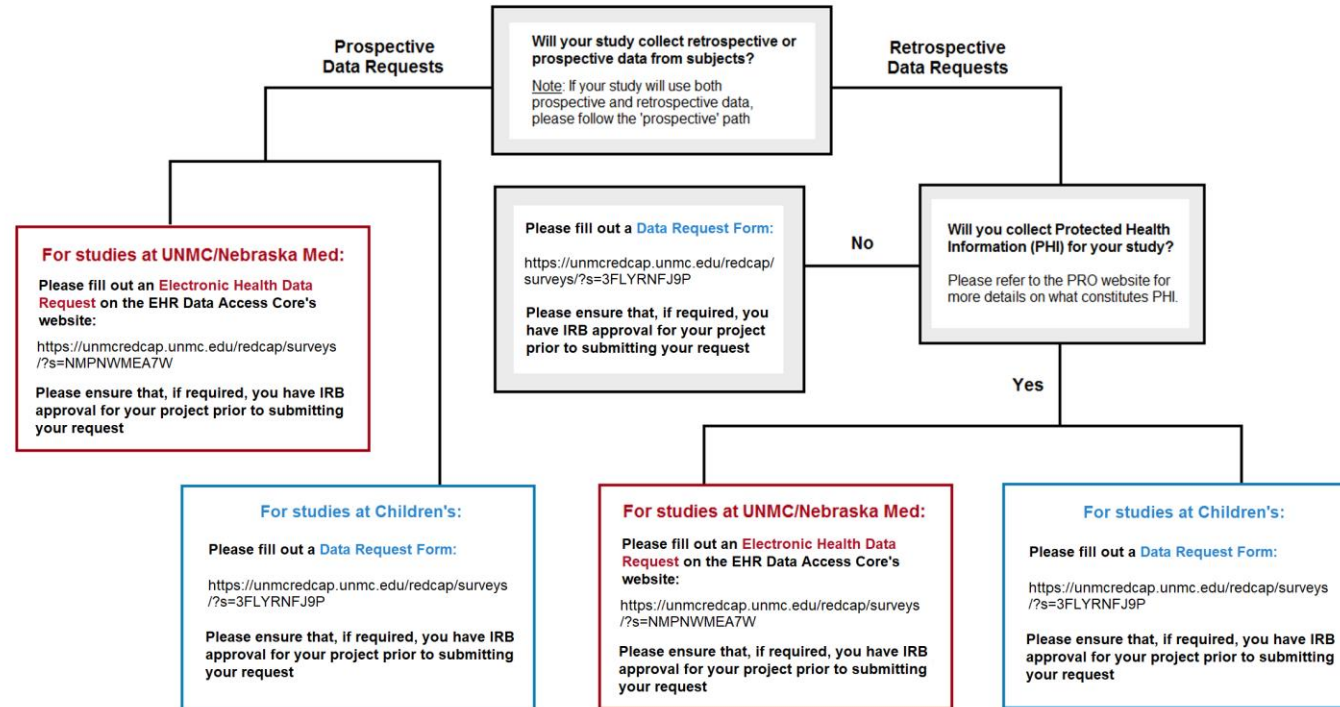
Will your study collect retrospective or prospective data from subjects?

Note: If your study will use both prospective and retrospective data, please follow the 'prospective' path

Prospective Data Requests

Retrospective Data Requests

For studies at UNMC/Nebraska Med:

Please fill out an Electronic Health Data Request on the EHR Data Access Core's website:

https://unmcredcap.unmc.edu/redcap/surveys/?s=NMPNWMEA7W

Please ensure that, if required, you have IRB approval for your project prior to submitting your request

For studies at Children's:

Please fill out a Data Request Form:

https://unmcredcap.unmc.edu/redcap/surveys/?s=3FLYRNFJ9P

Please ensure that, if required, you have IRB approval for your project prior to submitting your request

Please fill out a Data Request Form:

https://unmcredcap.unmc.edu/redcap/surveys/?s=3FLYRNFJ9P

Please ensure that, if required, you have IRB approval for your project prior to submitting your request

No

Will you collect Protected Health Information (PHI) for your study?

Please refer to the PRO website for more details on what constitutes PHI.

Yes

For studies at UNMC/Nebraska Med:

Please fill out an Electronic Health Data Request on the EHR Data Access Core's website:

https://unmcredcap.unmc.edu/redcap/surveys/?s=NMPNWMEA7W

Please ensure that, if required, you have IRB approval for your project prior to submitting your request

For studies at Children's:

Please fill out a Data Request Form:

https://unmcredcap.unmc.edu/redcap/surveys/?s=3FLYRNFJ9P

Please ensure that, if required, you have IRB approval for your project prior to submitting your request